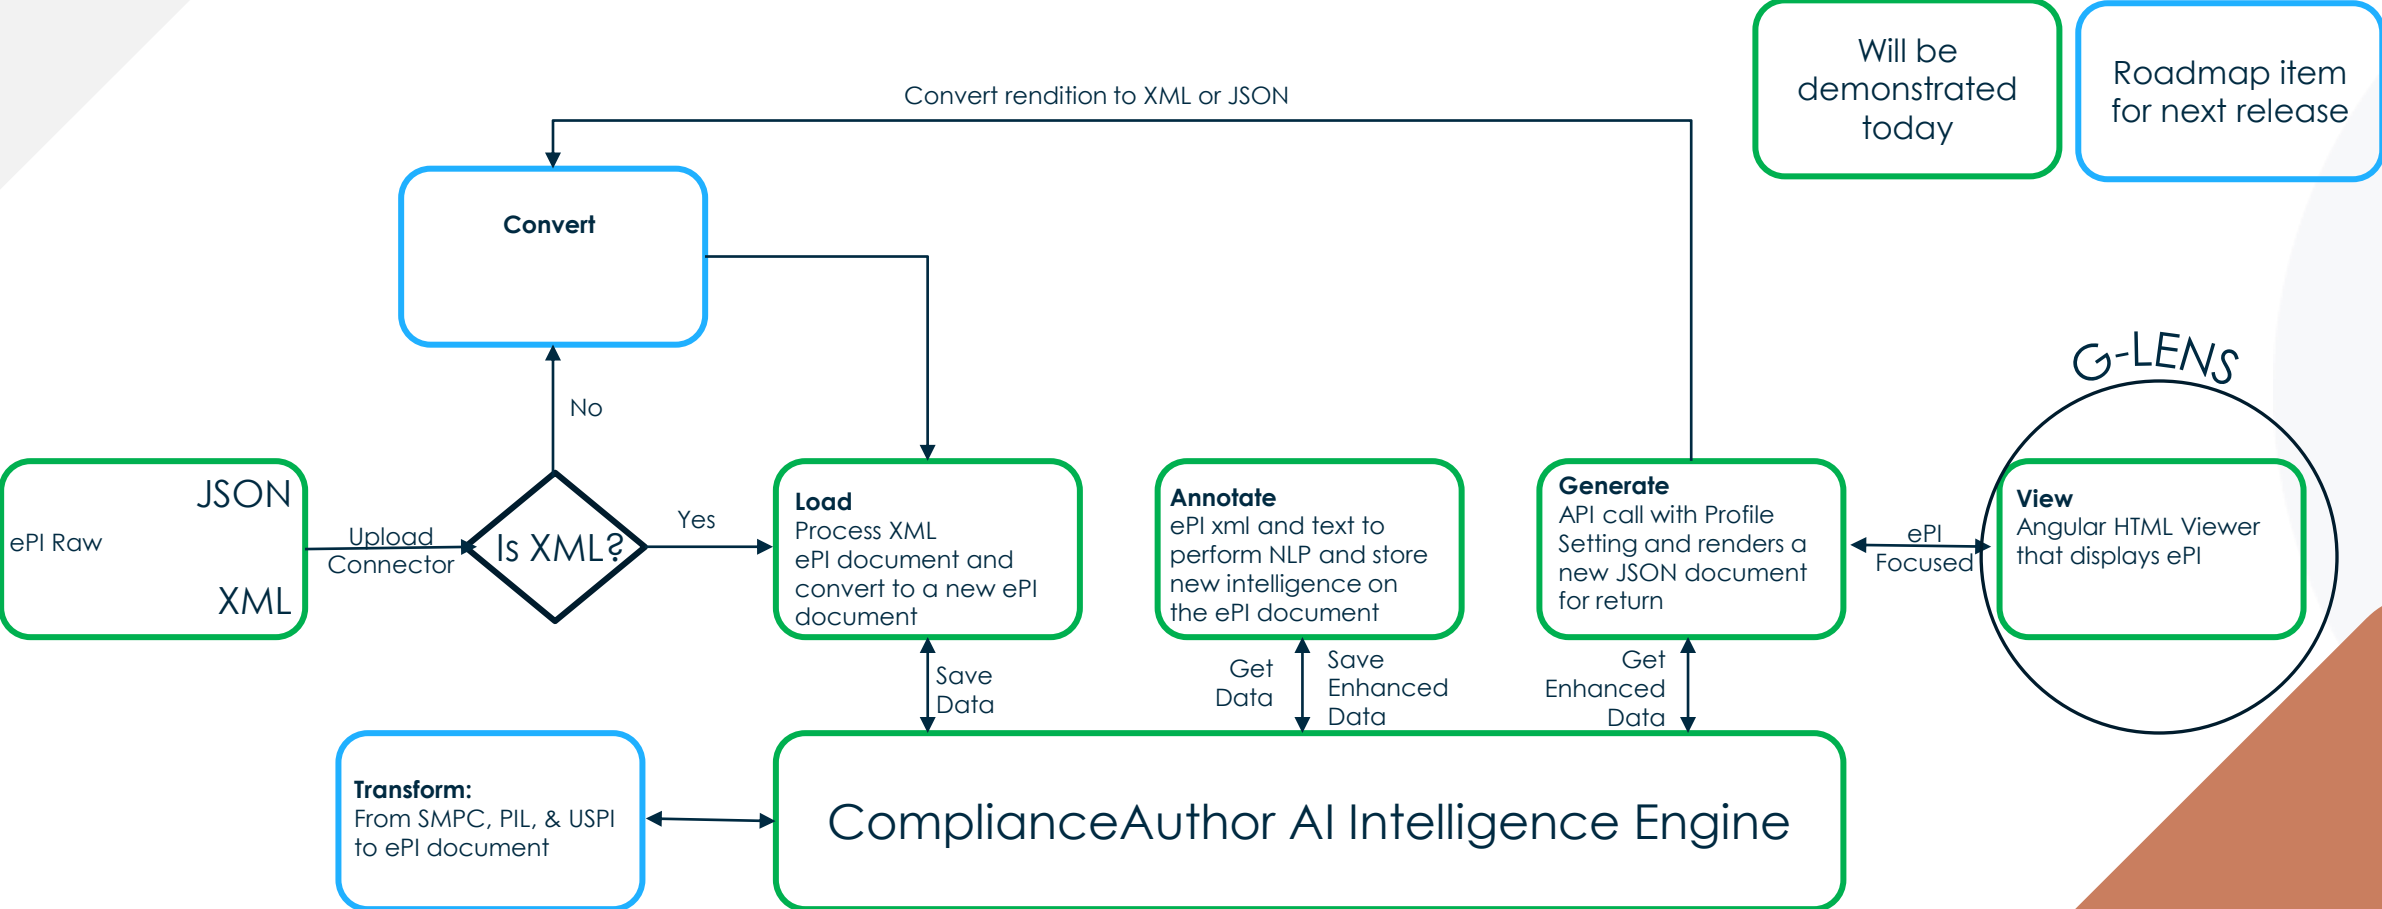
Will be demonstrated today

Roadmap item for next release

Convert rendition to XML or JSON

Convert

No

G-LENS

ePI Raw

JSON

XML

Upload Connector

Is XML?

Yes

**Load**
Process XML ePI document and convert to a new ePI document

**Annotate**
ePI xml and text to perform NLP and store new intelligence on the ePI document

**Generate**
API call with Profile Setting and renders a new JSON document for return

ePI Focused

**View**
Angular HTML Viewer that displays ePI

Save Data

Get Data

Save Enhanced Data

Get Enhanced Data

**Transform:**
From SMPC, PIL, & USPI to ePI document

ComplianceAuthor AI Intelligence Engine